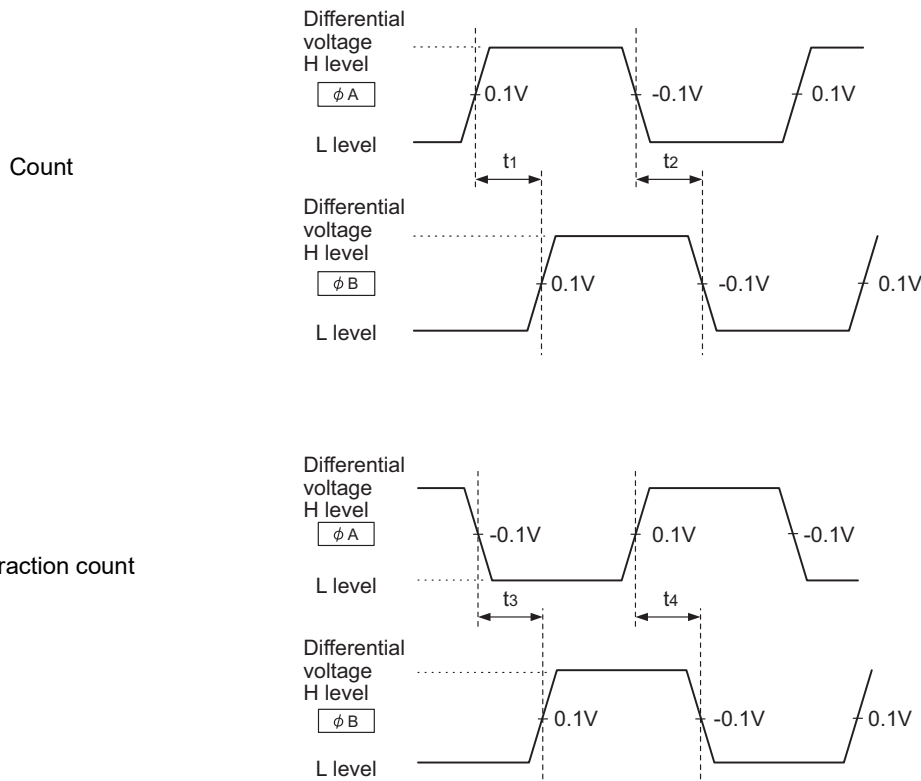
Count

Differential voltage H level
$\phi$ A
L level
0.1V
-0.1V
0.1V
t1
t2

Differential voltage H level
$\phi$ B
L level
0.1V
-0.1V
0.1V

raction count

Differential voltage H level
$\phi$ A
L level
-0.1V
0.1V
-0.1V
t3
t4

Differential voltage H level
$\phi$ B
L level
0.1V
-0.1V
0.1V